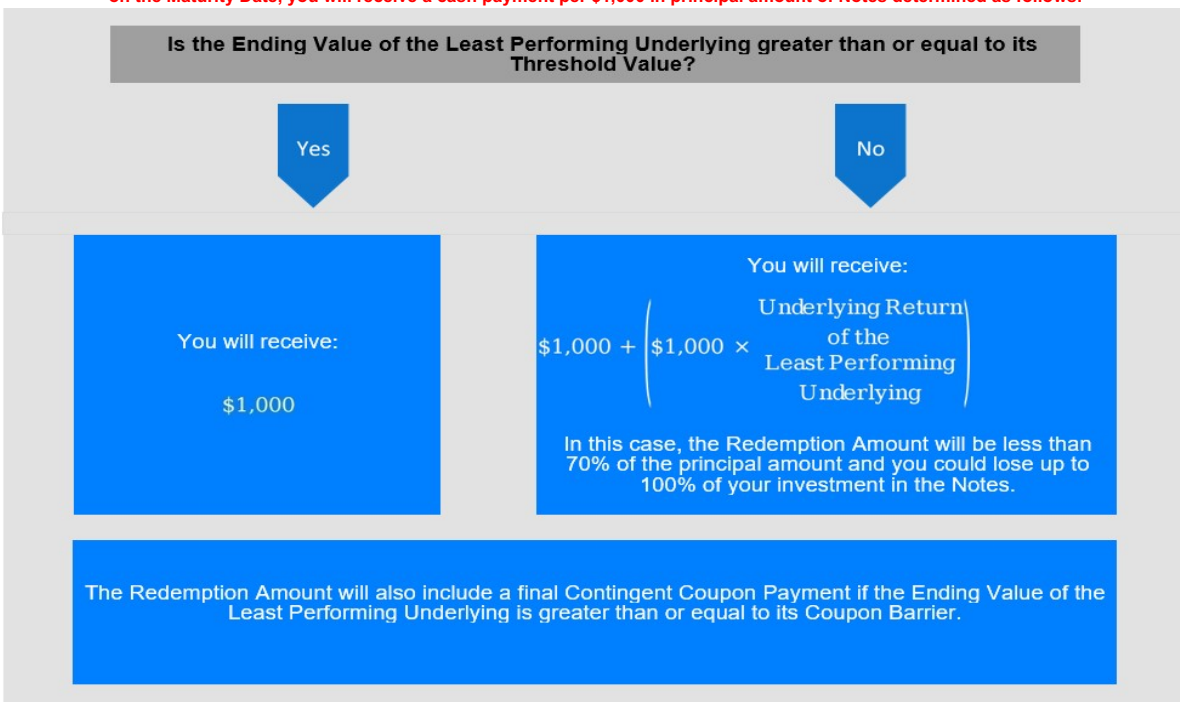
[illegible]

Is the Ending Value of the Least Performing Underlying greater than or equal to its Threshold Value?

Yes

No

You will receive:

$1,000

You will receive:

$\$1{,}000 + \left(\$1{,}000 \times \begin{matrix}\text{Underlying Return} \\ \text{of the} \\ \text{Least Performing} \\ \text{Underlying}\end{matrix}\right)$

In this case, the Redemption Amount will be less than 70% of the principal amount and you could lose up to 100% of your investment in the Notes.

The Redemption Amount will also include a final Contingent Coupon Payment if the Ending Value of the Least Performing Underlying is greater than or equal to its Coupon Barrier.